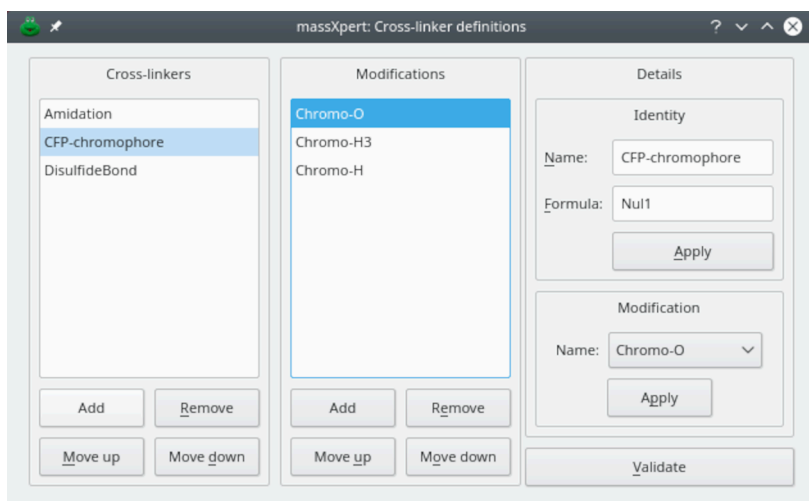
massXpert: Cross-linker definitions

? ˅ ˄ ⊗

Cross-linkers

Amidation

CFP-chromophore

DisulfideBond

Add

Remove

Move up

Move down

Modifications

Chromo-O

Chromo-H3

Chromo-H

Add

Remove

Move up

Move down

Details

Identity

Name: CFP-chromophore

Formula: Nul1

Apply

Modification

Name: Chromo-O

Apply

Validate